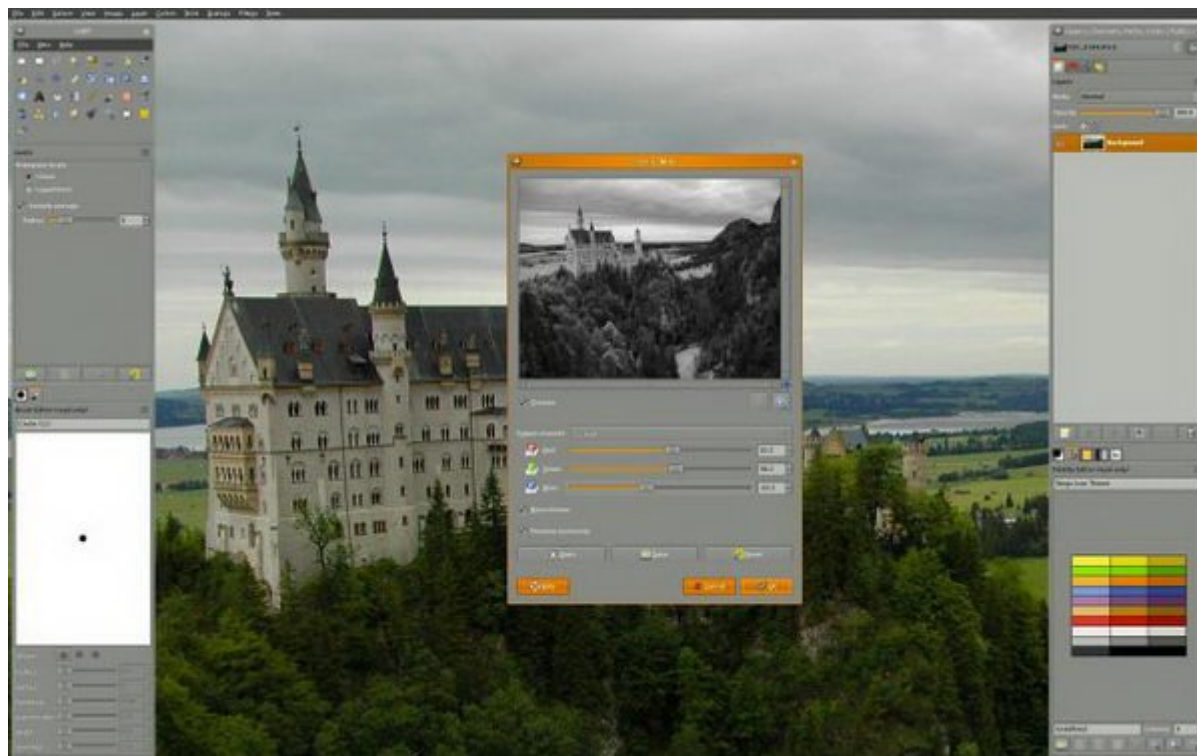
File Edit Select View Image Layer Colors Tools Dialogs Filters Xtns

File View Help

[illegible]

Preview

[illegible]

Red
Green
Blue

Monochrome

Preserve luminosity

Open
Save
Reset

Help
Cancel
OK

Background

Brush Editor (read only)

Circle (11)